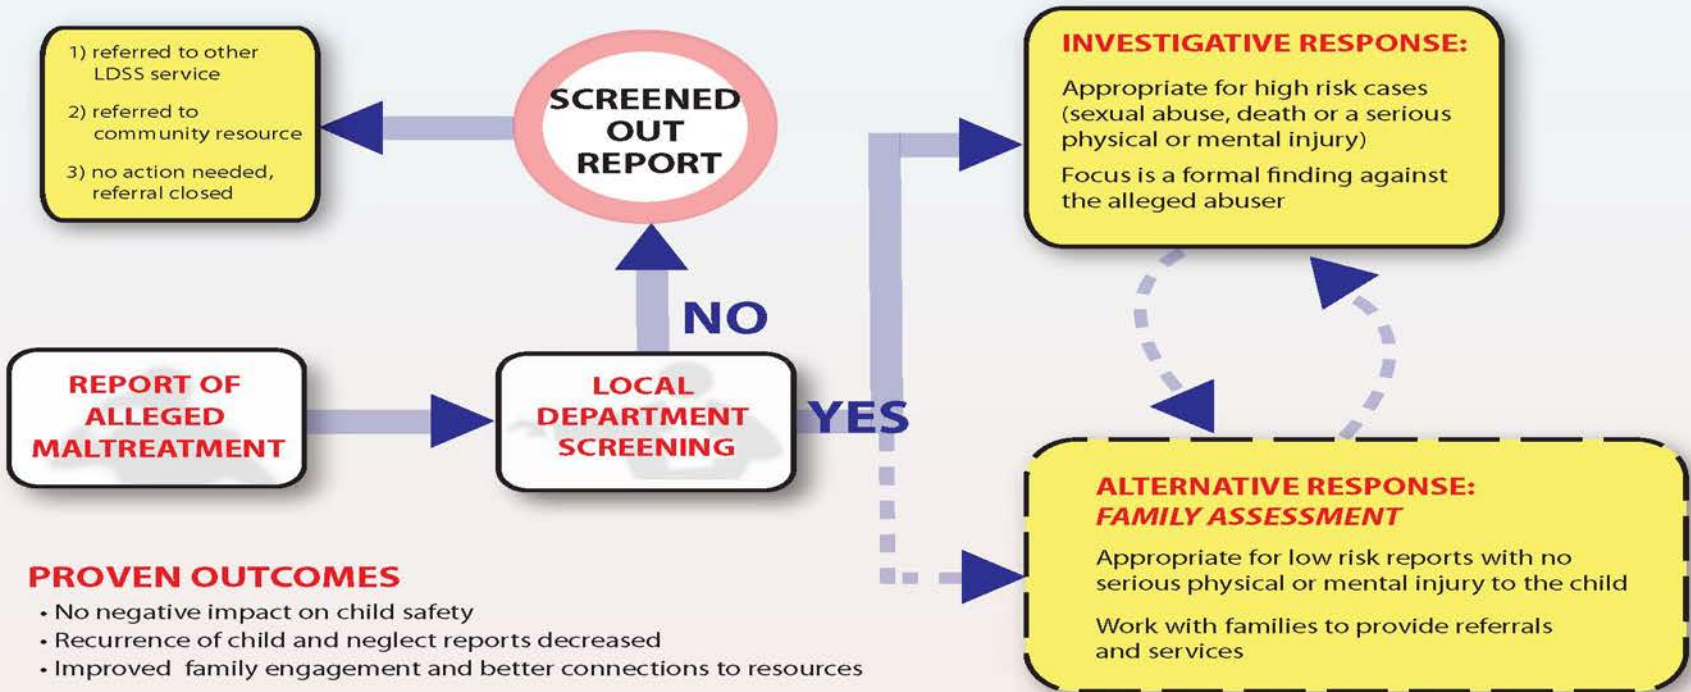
1) referred to other LDSS service

2) referred to community resource

3) no action needed, referral closed

SCREENED OUT REPORT

INVESTIGATIVE RESPONSE:

Appropriate for high risk cases (sexual abuse, death or a serious physical or mental injury)

Focus is a formal finding against the alleged abuser

NO

REPORT OF ALLEGED MALTREATMENT

LOCAL DEPARTMENT SCREENING

YES

ALTERNATIVE RESPONSE: FAMILY ASSESSMENT

Appropriate for low risk reports with no serious physical or mental injury to the child

Work with families to provide referrals and services

PROVEN OUTCOMES

• No negative impact on child safety
• Recurrence of child and neglect reports decreased
• Improved family engagement and better connections to resources